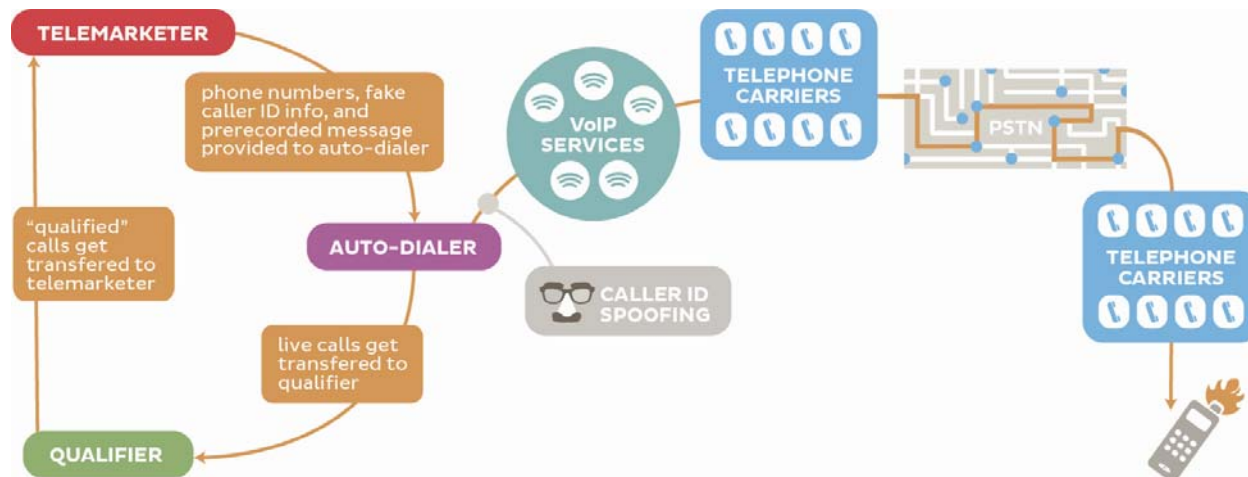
TELEMARKETER

phone numbers, fake caller ID info, and prerecorded message provided to auto-dialer

"qualified" calls get transfered to telemarketer

AUTO-DIALER

live calls get transfered to qualifier

QUALIFIER

VoIP SERVICES

CALLER ID SPOOFING

TELEPHONE CARRIERS

PSTN

TELEPHONE CARRIERS